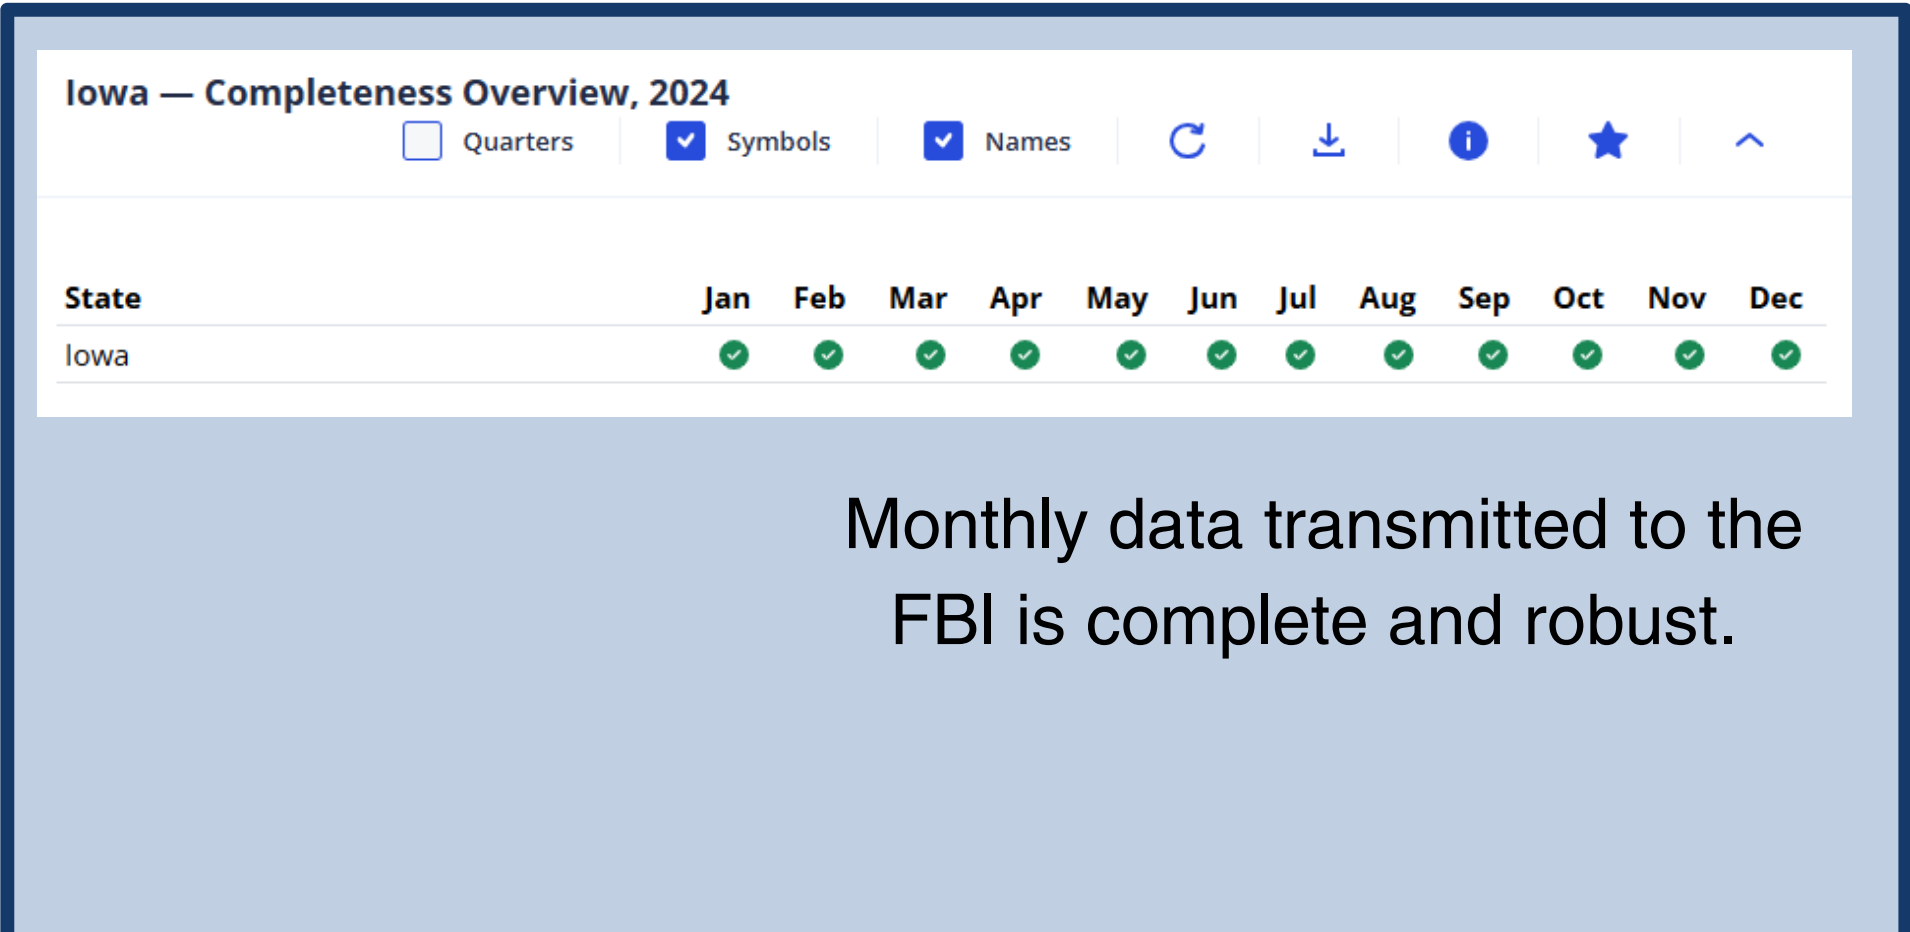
Iowa — Completeness Overview, 2024

Quarters Symbols Names

| State | Jan | Feb | Mar | Apr | May | Jun | Jul | Aug | Sep | Oct | Nov | Dec |
|---|---|---|---|---|---|---|---|---|---|---|---|---|
| Iowa | | | | | | | | | | | | |

Monthly data transmitted to the FBI is complete and robust.